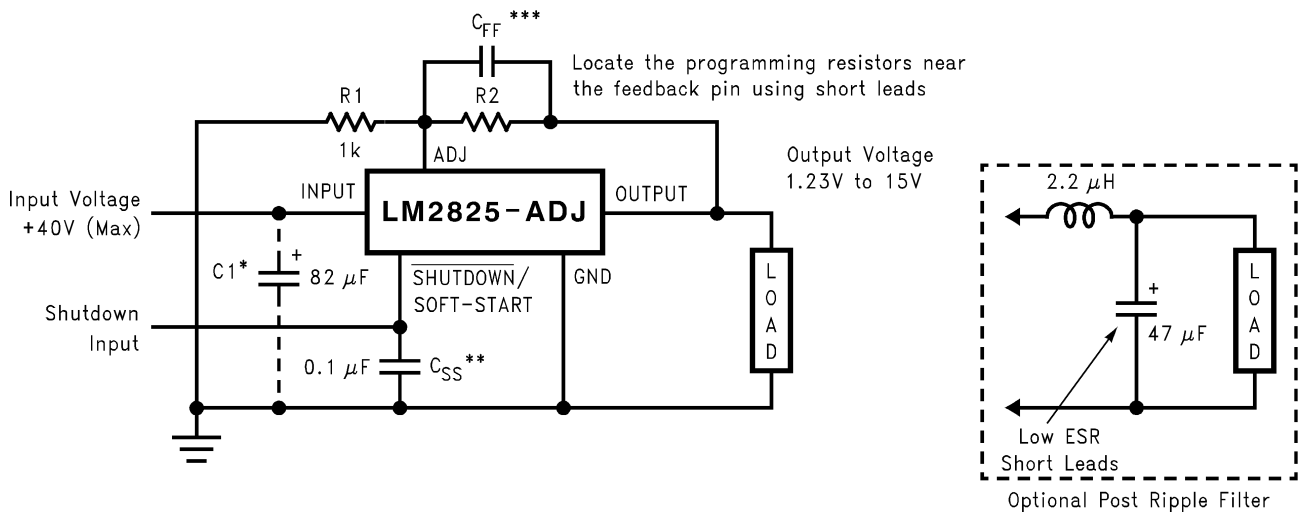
$C_{FF}$ ***

Locate the programming resistors near the feedback pin using short leads

R1

1k

R2

ADJ

Output Voltage 1.23V to 15V

Input Voltage +40V (Max)

INPUT

LM2825-ADJ

OUTPUT

C1*

+

82 $\mu$F

$\overline{\text{SHUTDOWN}}$/ SOFT-START

GND

L O A D

Shutdown Input

0.1 $\mu$F

$C_{SS}$**

2.2 $\mu$H

+

47 $\mu$F

L O A D

Low ESR Short Leads

Optional Post Ripple Filter